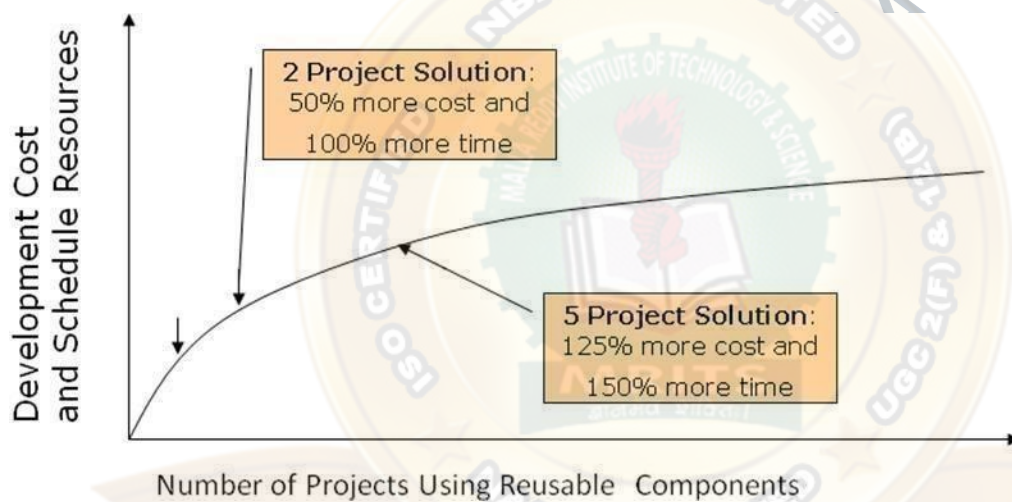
Development Cost and Schedule Resources

2 Project Solution: 50% more cost and 100% more time

5 Project Solution: 125% more cost and 150% more time

Number of Projects Using Reusable Components

NBA ACCREDITED
MALLA REDDY INSTITUTE OF TECHNOLOGY & SCIENCE
ISO CERTIFIED
UGC 2(F) & 12(B)
MRITS